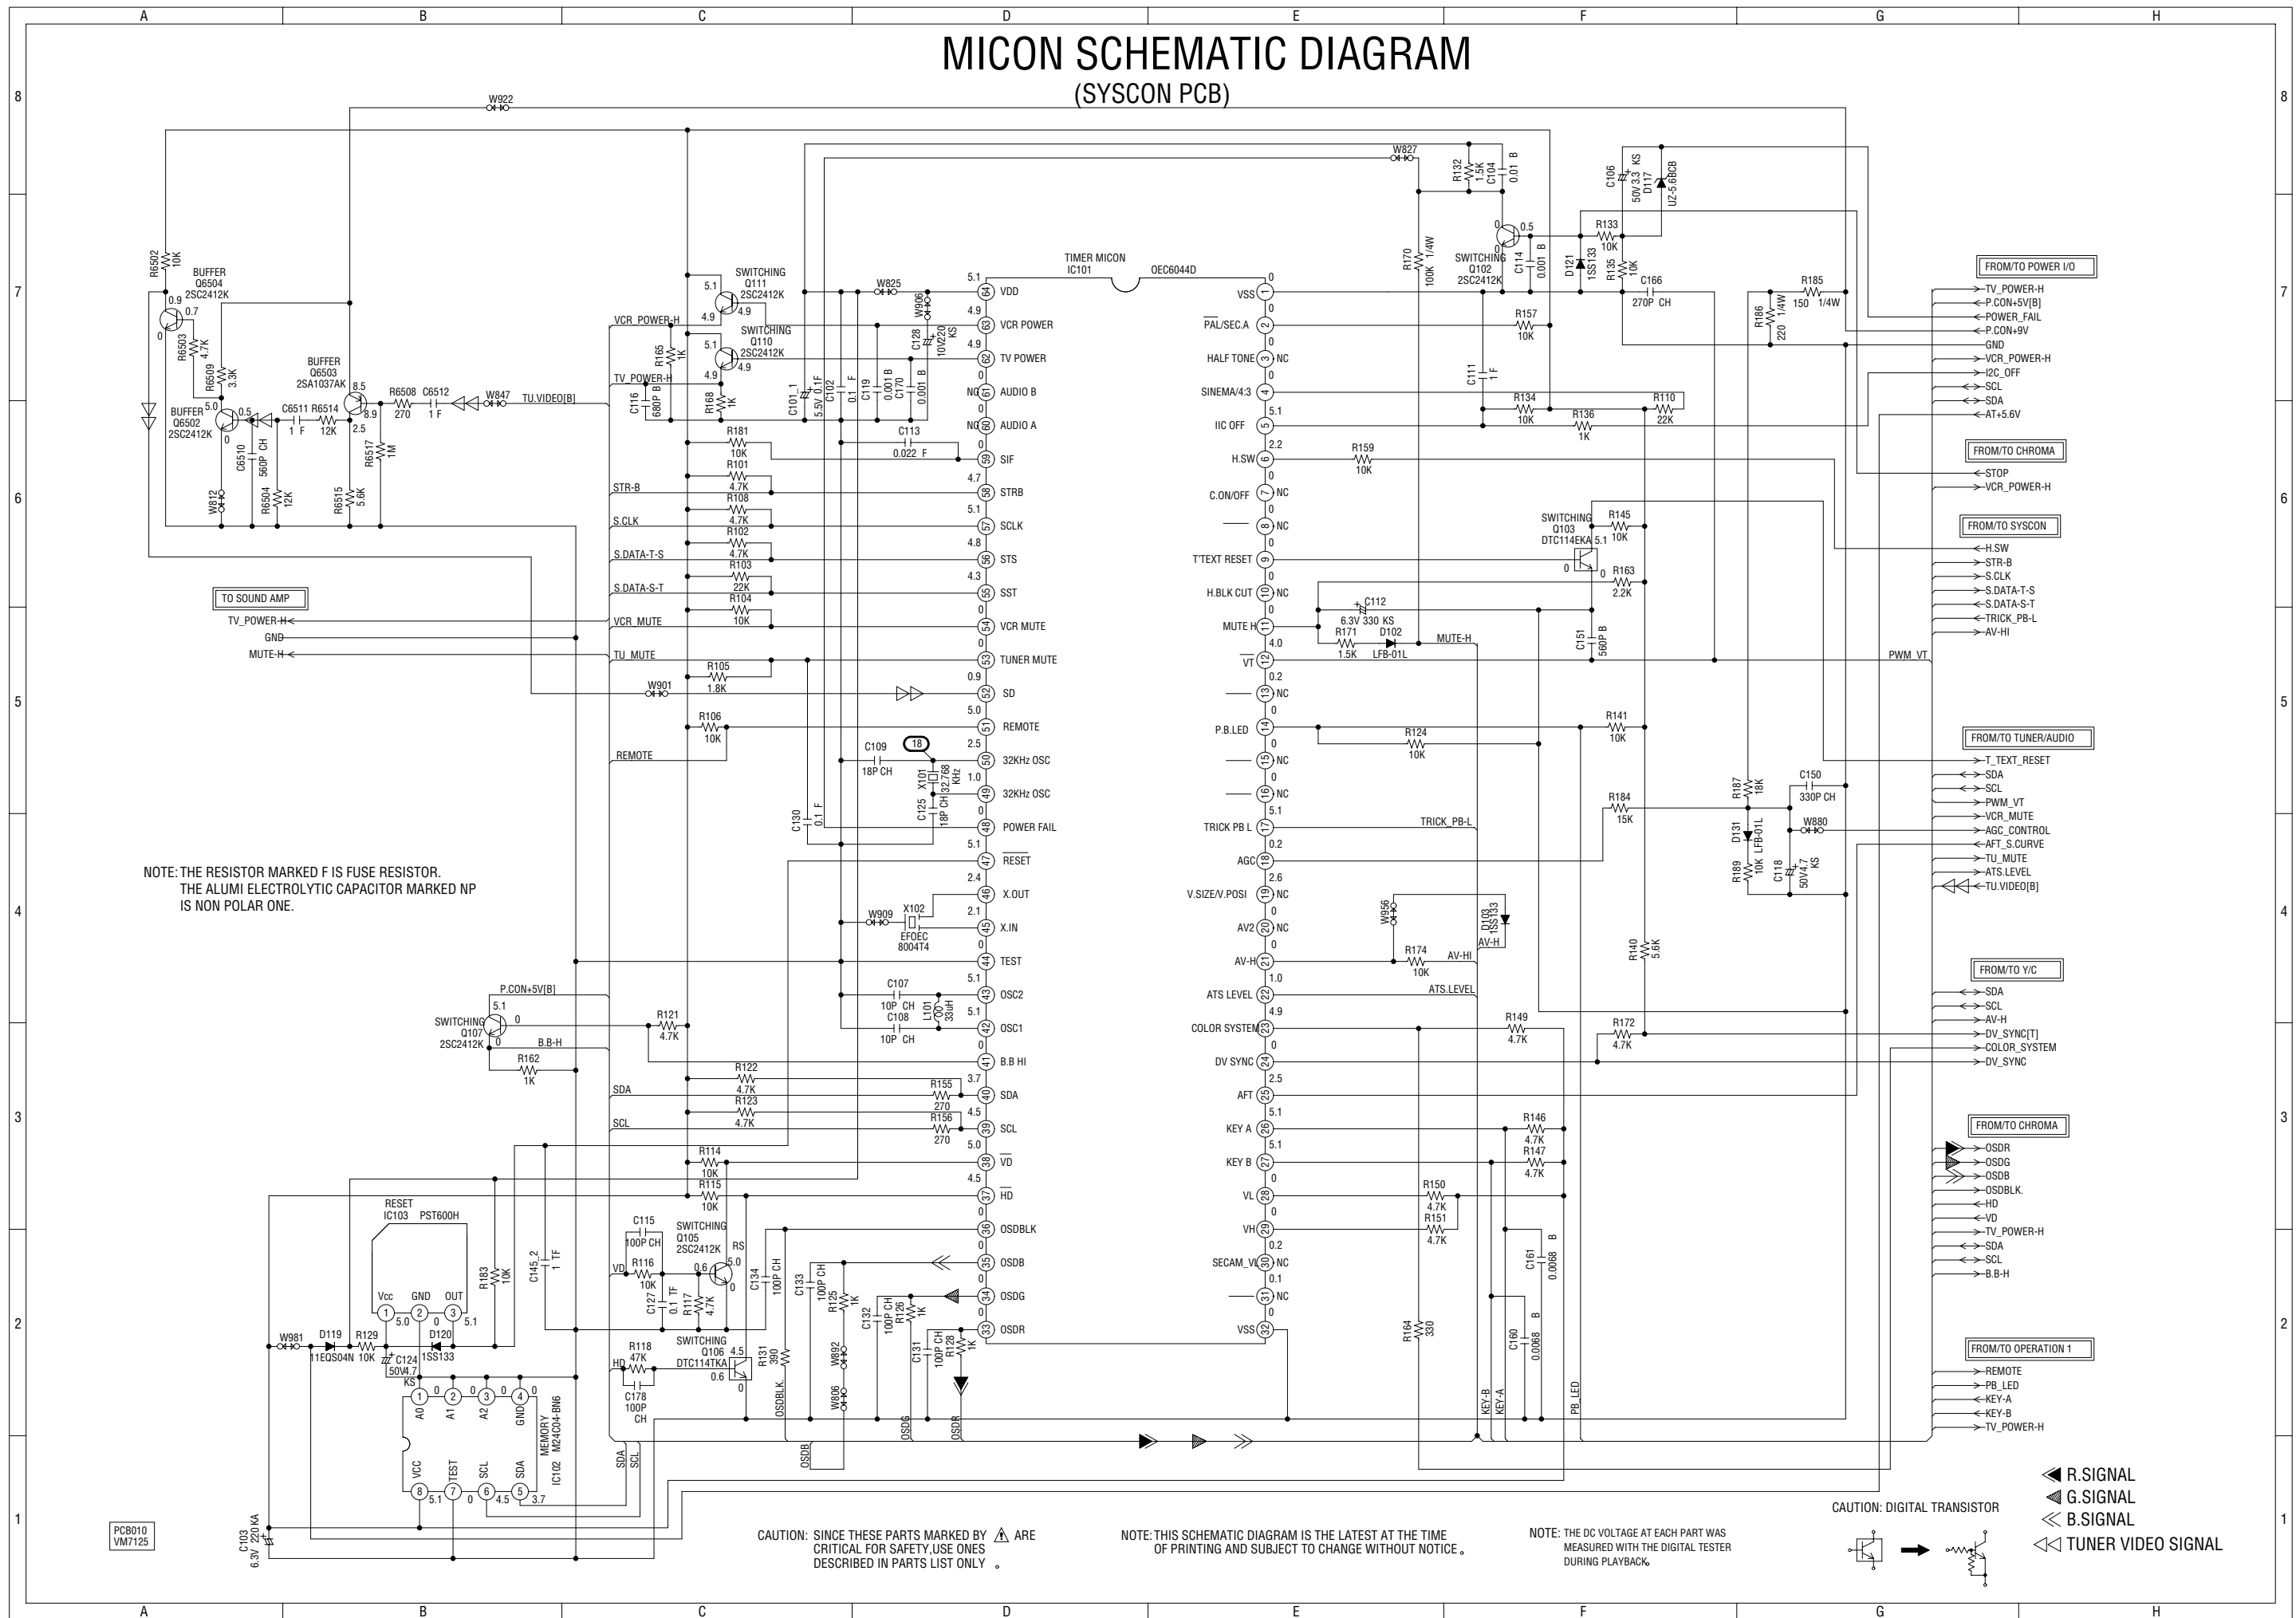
MICON SCHEMATIC DIAGRAM
(SYSCON PCB)

TIMER MICON
IC101 OEC6044D

VDD
VCR POWER
TV POWER
AUDIO B
AUDIO A
SIF
STRB
SCLK
STS
SST
VCR MUTE
TUNER MUTE
SD
REMOTE
32KHz OSC
32KHz OSC
POWER FAIL
RESET
X.OUT
X.IN
TEST
OSC2
OSC1
B.B HI
SDA
SCL
VD
HD
OSDBLK
OSDB
OSDG
OSDR

VSS
PAL/SEC.A
HALF TONE
SINEMA/4:3
IIC OFF
H.SW
C.ON/OFF
T'TEXT RESET
H.BLK CUT
MUTE H
VT
P.B.LED
TRICK PB L
AGC
V.SIZE/V.POSI
AV2
AV-H
ATS LEVEL
COLOR SYSTEM
DV SYNC
AFT
KEY A
KEY B
VL
VH
SECAM_VL
VSS

FROM/TO POWER I/O
TV_POWER-H
P.CON+5V[B]
POWER_FAIL
P.CON+9V
GND
VCR_POWER-H
I2C_OFF
SCL
SDA
AT+5.6V

FROM/TO CHROMA
STOP
VCR_POWER-H

FROM/TO SYSCON
H.SW
STR-B
S.CLK
S.DATA-T-S
S.DATA-S-T
TRICK_PB-L
AV-HI

FROM/TO TUNER/AUDIO
T_TEXT_RESET
SDA
SCL
PWM_VT
VCR_MUTE
AGC_CONTROL
AFT_S.CURVE
TU_MUTE
ATS.LEVEL
TU.VIDEO[B]

FROM/TO Y/C
SDA
SCL
AV-H
DV_SYNC[T]
COLOR_SYSTEM
DV_SYNC

FROM/TO CHROMA
OSDR
OSDG
OSDB
OSDBLK.
HD
VD
TV_POWER-H
SDA
SCL
B.B-H

FROM/TO OPERATION 1
REMOTE
PB_LED
KEY-A
KEY-B
TV_POWER-H

TO SOUND AMP
TV_POWER-H
GND
MUTE-H

BUFFER Q6504 2SC2412K
BUFFER Q6503 2SA1037AK
BUFFER Q6502 2SC2412K
SWITCHING Q111 2SC2412K
SWITCHING Q110 2SC2412K
SWITCHING Q102 2SC2412K
SWITCHING Q103 DTC114EKA
SWITCHING Q107 2SC2412K
SWITCHING Q105 2SC2412K
SWITCHING Q106 DTC114TKA
RESET IC103 PST600H
MEMORY IC102 M24C04-BN6

NOTE: THE RESISTOR MARKED F IS FUSE RESISTOR.
THE ALUMI ELECTROLYTIC CAPACITOR MARKED NP IS NON POLAR ONE.

CAUTION: SINCE THESE PARTS MARKED BY ⚠ ARE CRITICAL FOR SAFETY,USE ONES DESCRIBED IN PARTS LIST ONLY 。

NOTE: THIS SCHEMATIC DIAGRAM IS THE LATEST AT THE TIME OF PRINTING AND SUBJECT TO CHANGE WITHOUT NOTICE。

NOTE: THE DC VOLTAGE AT EACH PART WAS MEASURED WITH THE DIGITAL TESTER DURING PLAYBACK。

CAUTION: DIGITAL TRANSISTOR

R.SIGNAL
G.SIGNAL
B.SIGNAL
TUNER VIDEO SIGNAL

PCB010
VM7125